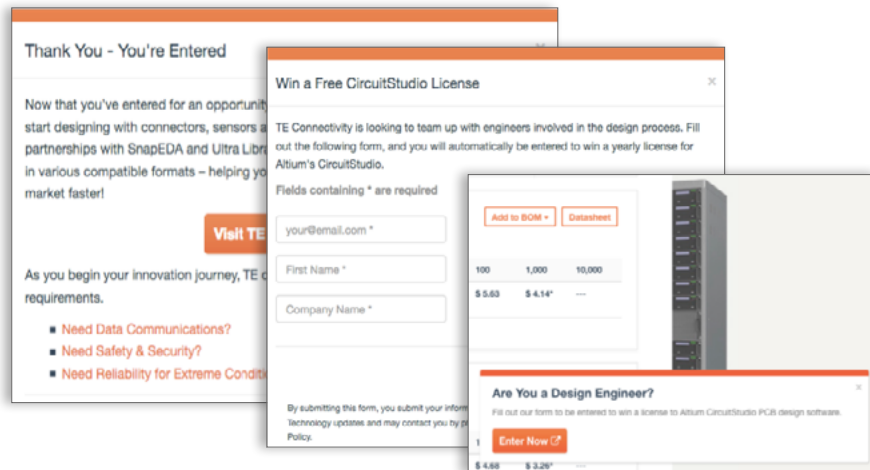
Thank You - You're Entered

Now that you've entered for an opportunity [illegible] start designing with connectors, sensors a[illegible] partnerships with SnapEDA and Ultra Libra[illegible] in various compatible formats – helping yo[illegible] market faster!

Visit TE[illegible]

As you begin your innovation journey, TE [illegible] requirements.

- Need Data Communications?
- Need Safety & Security?
- Need Reliability for Extreme Conditi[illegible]

Win a Free CircuitStudio License

×

TE Connectivity is looking to team up with engineers involved in the design process. Fill out the following form, and you will automatically be entered to win a yearly license for Altium's CircuitStudio.

Fields containing * are required

your@email.com *

First Name *

Company Name *

By submitting this form, you submit your inform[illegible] Technology updates and may contact you by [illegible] Policy.

Add to BOM ▾ Datasheet

| 100 | 1,000 | 10,000 |
|---|---|---|
| $ 5.63 | $ 4.14* | --- |

Are You a Design Engineer?

×

Fill out our form to be entered to win a license to Altium CircuitStudio PCB design software.

Enter Now

$ 4.68 $ 3.26*